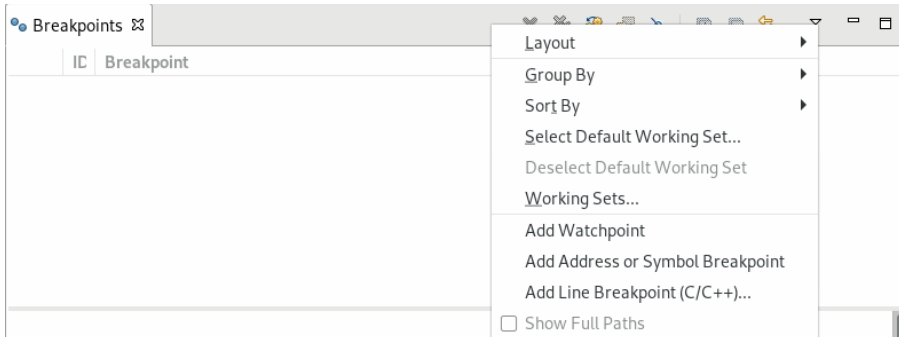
Breakpoints ☒

IC Breakpoint

Layout
Group By
Sort By
Select Default Working Set...
Deselect Default Working Set
Working Sets...
Add Watchpoint
Add Address or Symbol Breakpoint
Add Line Breakpoint (C/C++)...
Show Full Paths